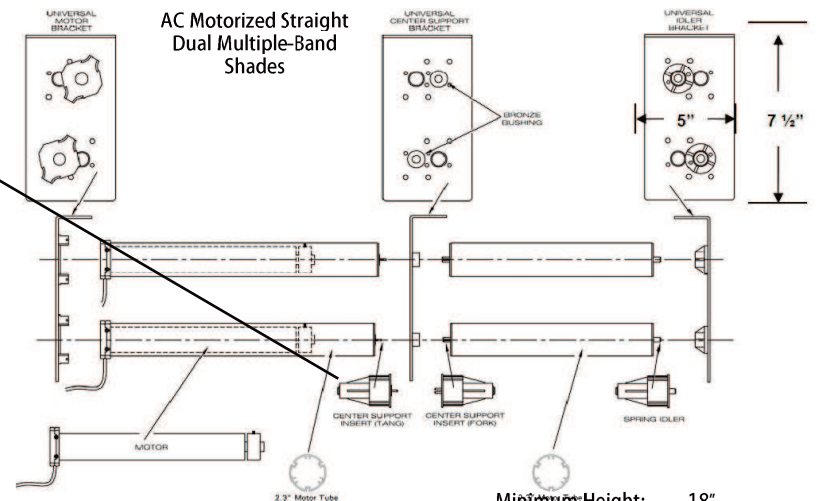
UNIVERSAL MOTOR BRACKET

AC Motorized Straight Dual Multiple-Band Shades

UNIVERSAL CENTER SUPPORT BRACKET

BRONZE BUSHING

UNIVERSAL IDLER BRACKET

5"

7 ½"

CENTER SUPPORT INSERT (TANG)

CENTER SUPPORT INSERT (FORK)

SPRING IDLER

MOTOR

2.3" Motor Tube

Minimum Height: 18"